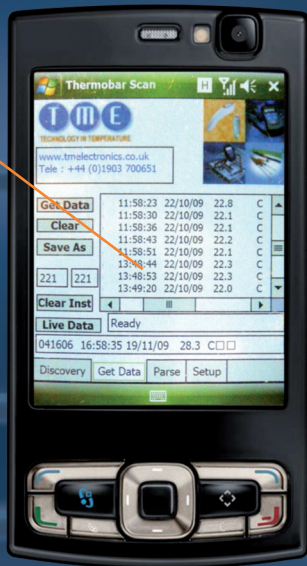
Thermobar Scan

H

TME

TECHNOLOGY IN TEMPERATURE

www.tmelectronics.co.uk
Tele : +44 (0)1903 700651

Get Data

Clear

Save As

221 221

Clear Inst

| | | | |
|---|---|---|---|
| 11:58:23 | 22/10/09 | 22.8 | C |
| 11:58:30 | 22/10/09 | 22.1 | C |
| 11:58:36 | 22/10/09 | 22.1 | C |
| 11:58:43 | 22/10/09 | 22.2 | C |
| 11:58:51 | 22/10/09 | 22.1 | C |
| 13:48:44 | 22/10/09 | 22.3 | C |
| 13:48:53 | 22/10/09 | 22.3 | C |
| 13:49:20 | 22/10/09 | 22.0 | C |

Live Data Ready

041606 16:58:35 19/11/09 28.3 C□□

Discovery Get Data Parse Setup